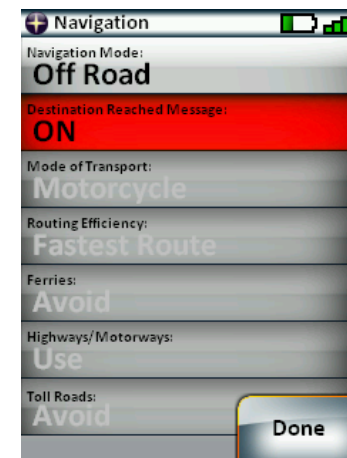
Navigation

Navigation Mode:
Off Road

Destination Reached Message:
ON

Mode of Transport:
Motorcycle

Routing Efficiency:
Fastest Route

Ferries:
Avoid

Highways/Motorways:
Use

Toll Roads:
Avoid

Done